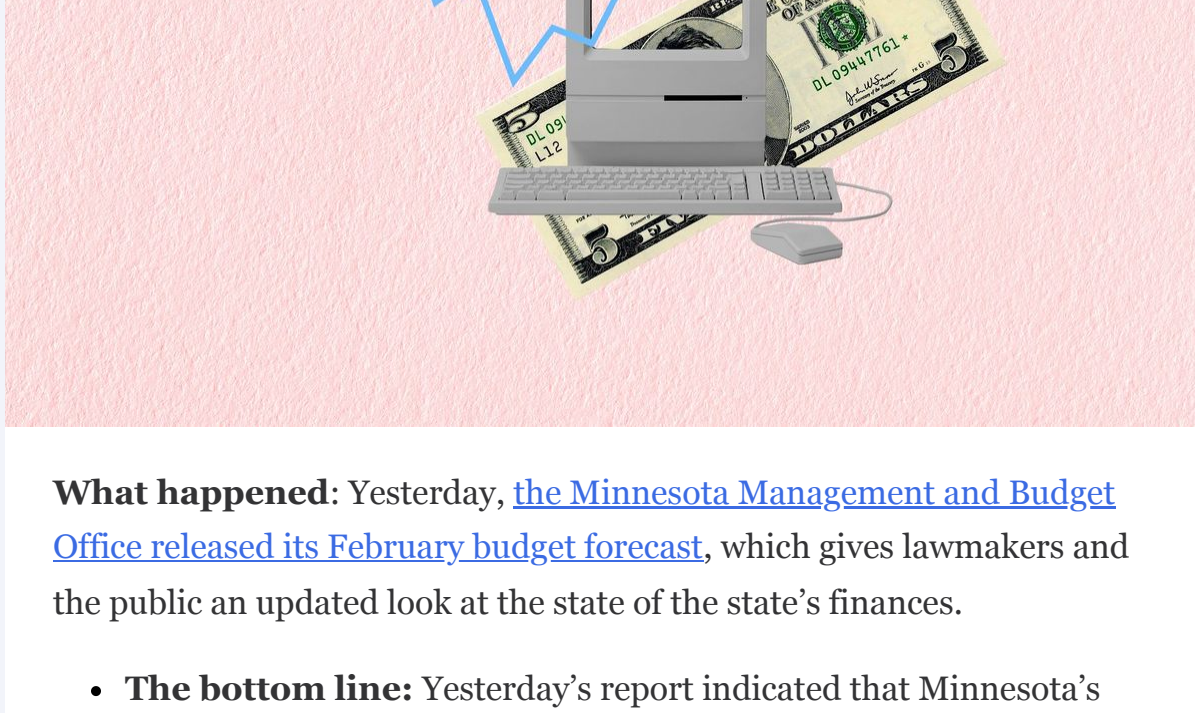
DL 09447761 *

DL 09

L12

FIVE DOLLARS

**What happened**: Yesterday, the Minnesota Management and Budget Office released its February budget forecast, which gives lawmakers and the public an updated look at the state of the state's finances.

- **The bottom line:** Yesterday's report indicated that Minnesota's